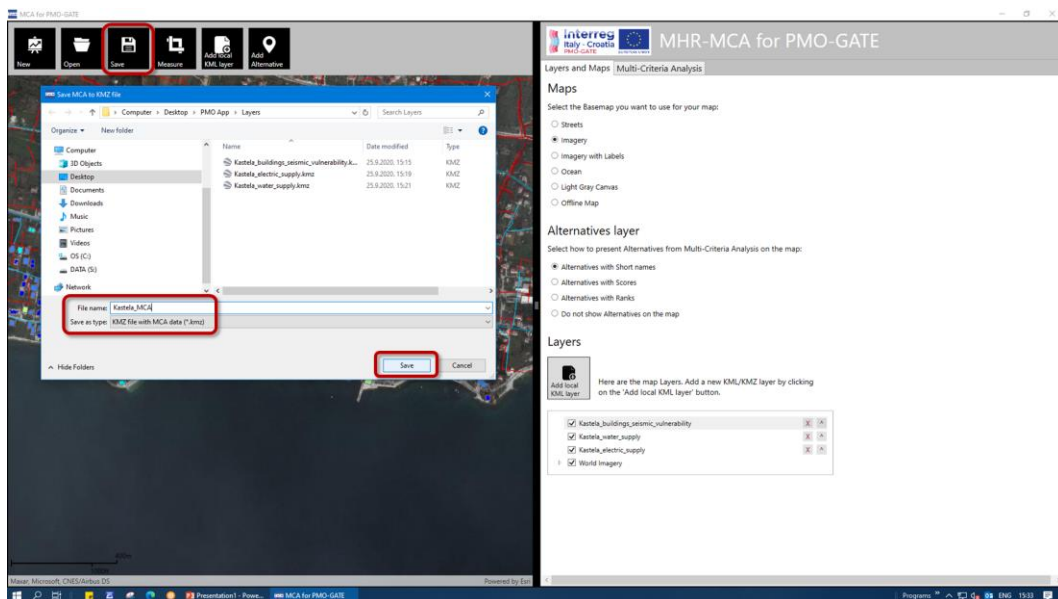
MCA for PMO-GATE

New
Open
Save
Measure
Add local KML layer
Add Alternative

Save MCA to KMZ file
Computer > Desktop > PMO App > Layers
Search Layers
Organize ▾
New folder

Computer
3D Objects
Desktop
Documents
Downloads
Music
Pictures
Videos
OS (C:)
DATA (S:)
Network

| Name | Date modified | Type |
|---|---|---|
| Kastela_buildings_seismic_vulnerability.k... | 25.9.2020. 15:15 | KMZ |
| Kastela_electric_supply.kmz | 25.9.2020. 15:19 | KMZ |
| Kastela_water_supply.kmz | 25.9.2020. 15:21 | KMZ |

File name: Kastela_MCA
Save as type: KMZ file with MCA data (*.kmz)

Hide Folders
Save
Cancel

Maxar, Microsoft, CNES/Airbus DS
Powered by Esri

interreg Italy - Croatia PMO-GATE
MHR-MCA for PMO-GATE

Layers and Maps
Multi-Criteria Analysis

Maps
Select the Basemap you want to use for your map:
Streets
Imagery
Imagery with Labels
Ocean
Light Gray Canvas
Offline Map

Alternatives layer
Select how to present Alternatives from Multi-Criteria Analysis on the map:
Alternatives with Short names
Alternatives with Scores
Alternatives with Ranks
Do not show Alternatives on the map

Layers
Add local KML layer
Here are the map Layers. Add a new KML/KMZ layer by clicking on the 'Add local KML layer' button.

Kastela_buildings_seismic_vulnerability
Kastela_water_supply
Kastela_electric_supply
World Imagery

Presentation1 - Powe...
MCA for PMO-GATE
Programs
ENG
15:33